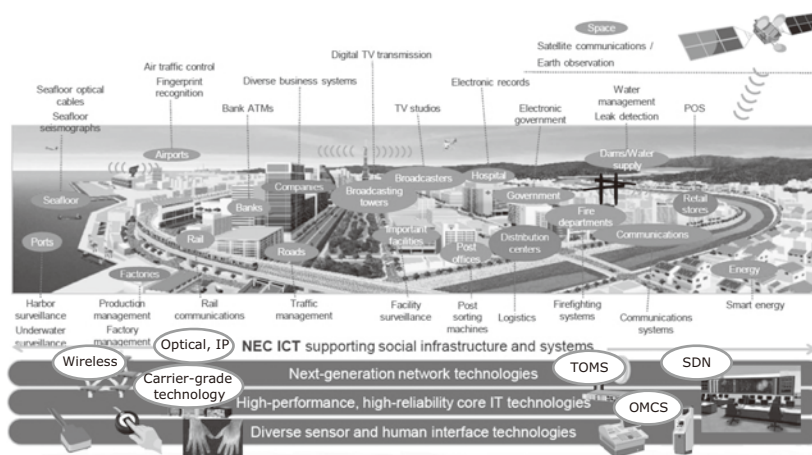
Space
Satellite communications / Earth observation

Digital TV transmission

Air traffic control
Fingerprint recognition

Diverse business systems

Electronic records

Water management
Leak detection

POS

Seafloor optical cables
Seafloor seismographs

Bank ATMs

TV studios

Electronic government

Airports

Companies

Broadcasters

Hospital

Dams/Water supply

Broadcasting towers

Government

Retail stores

Seafloor

Banks

Fire departments

Important facilities

Communications

Ports

Rail

Roads

Post offices

Distribution centers

Factories

Energy

Harbor surveillance
Underwater surveillance

Production management
Factory management

Rail communications

Traffic management

Facility surveillance

Post sorting machines

Logistics

Firefighting systems

Communications systems

Smart energy

Wireless

Optical, IP

NEC ICT supporting social infrastructure and systems

Carrier-grade technology

Next-generation network technologies

TOMS

SDN

High-performance, high-reliability core IT technologies

OMCS

Diverse sensor and human interface technologies